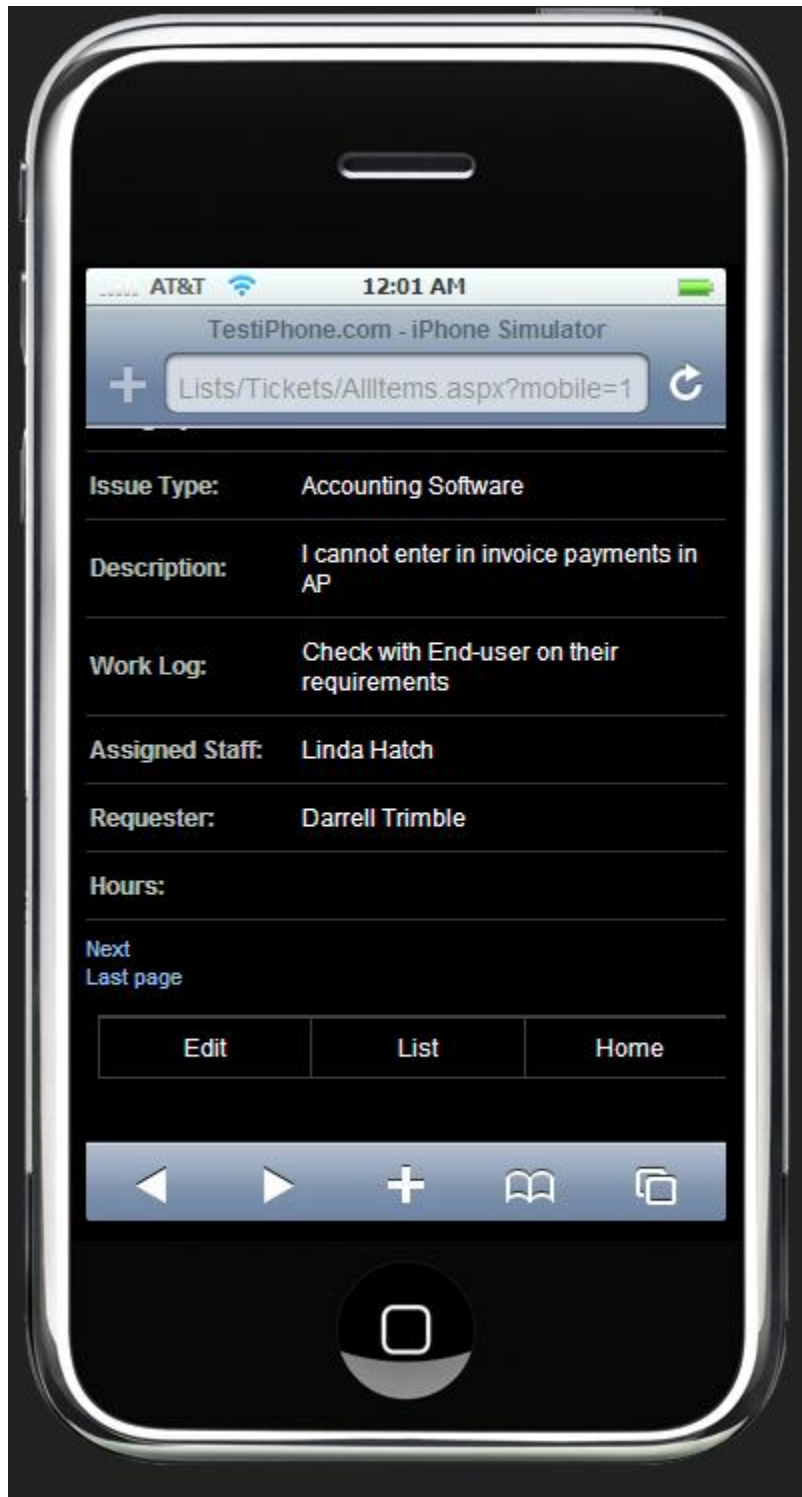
AT&T 12:01 AM

TestiPhone.com - iPhone Simulator

Lists/Tickets/AllItems.aspx?mobile=1

| | |
|---|---|
| Issue Type: | Accounting Software |
| Description: | I cannot enter in invoice payments in AP |
| Work Log: | Check with End-user on their requirements |
| Assigned Staff: | Linda Hatch |
| Requester: | Darrell Trimble |
| Hours: | |

Next
Last page

| Edit | List | Home |
|---|---|---|